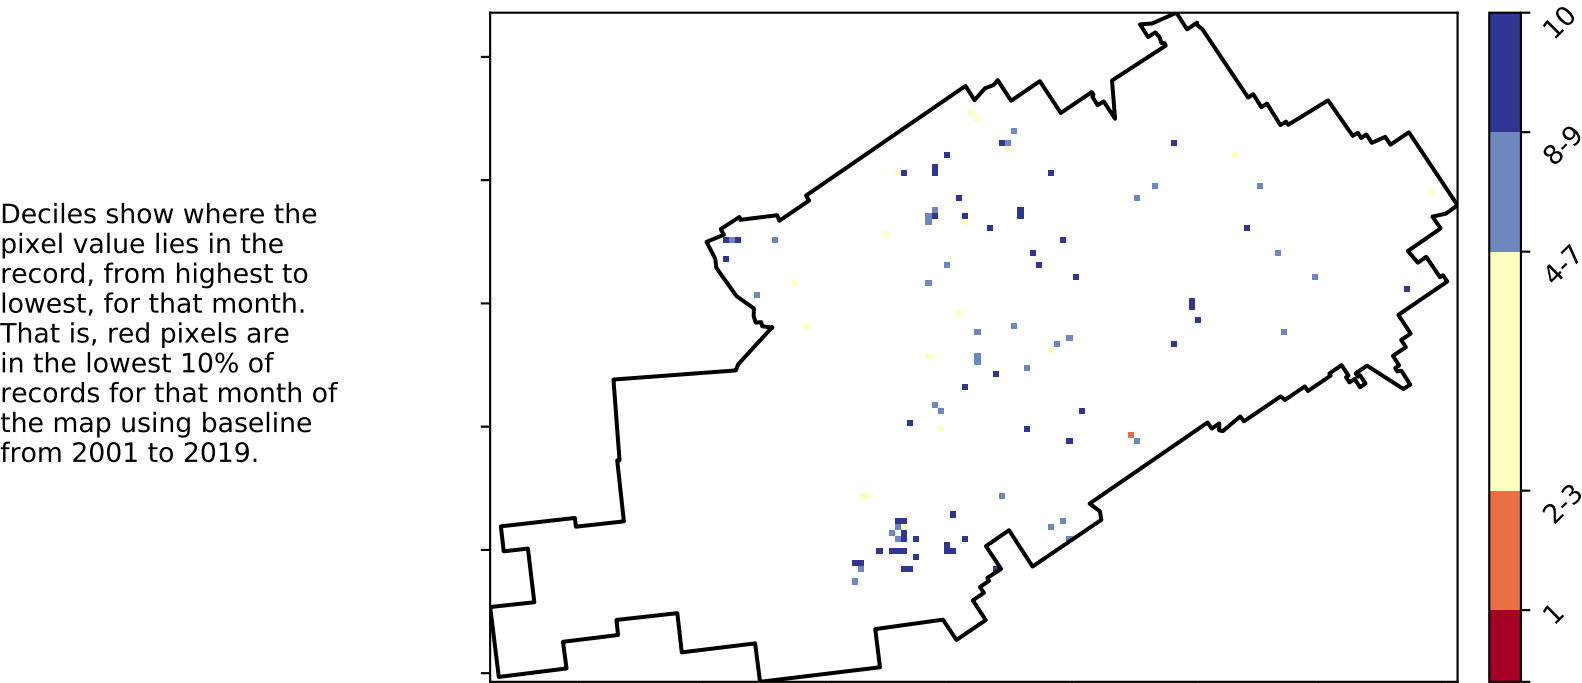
Deciles show where the pixel value lies in the record, from highest to lowest, for that month. That is, red pixels are in the lowest 10% of records for that month of the map using baseline from 2001 to 2019.

10
8-9
4-7
2-3
1